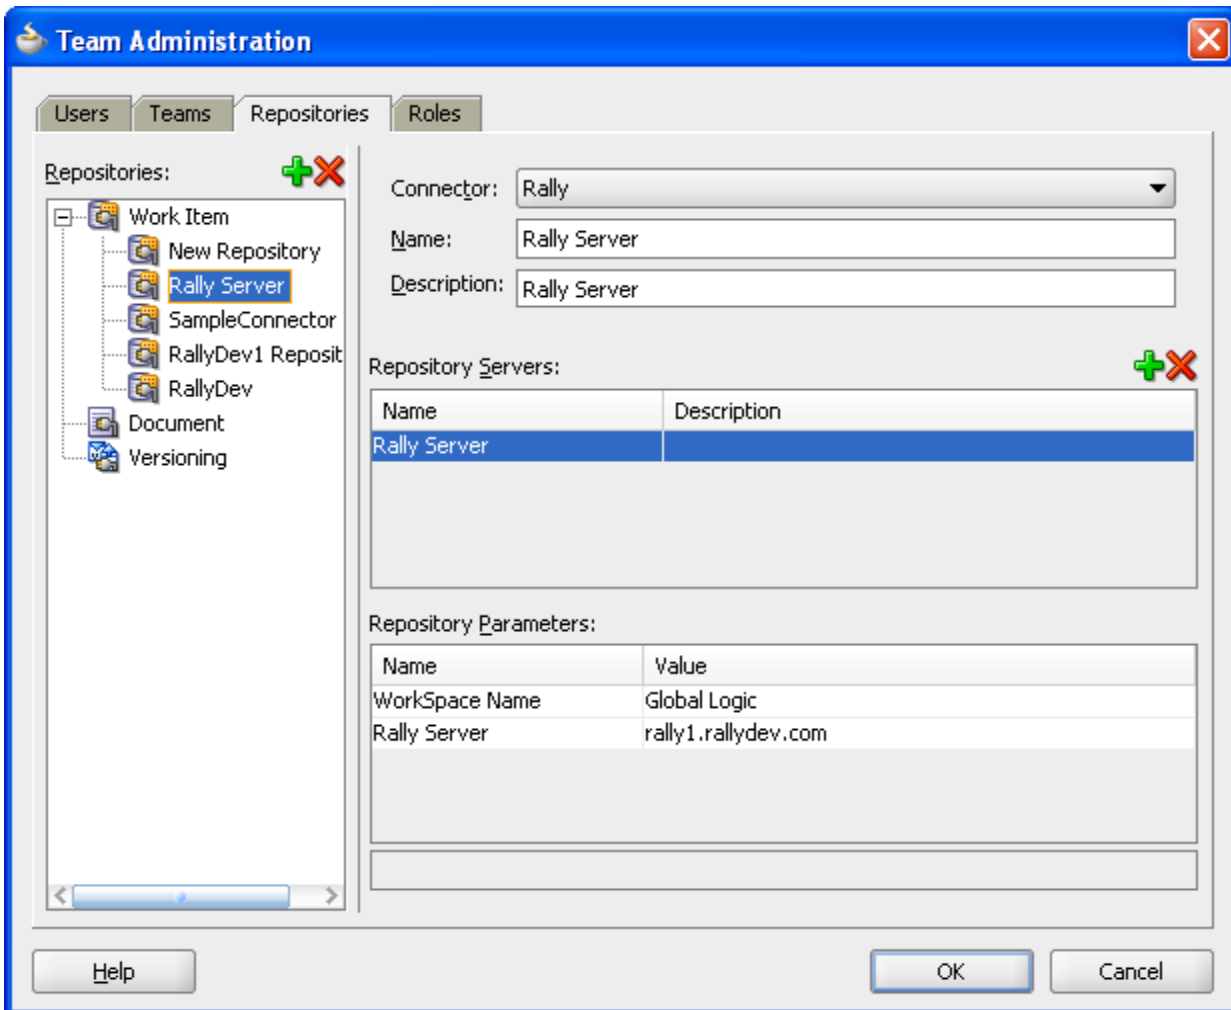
Team Administration

Users | Teams | Repositories | Roles

Repositories:

Work Item
New Repository
Rally Server
SampleConnector
RallyDev1 Reposit
RallyDev
Document
Versioning

Connector: Rally
Name: Rally Server
Description: Rally Server

Repository Servers:

| Name | Description |
|---|---|
| Rally Server | |

Repository Parameters:

| Name | Value |
|---|---|
| WorkSpace Name | Global Logic |
| Rally Server | rally1.rallydev.com |

Help
OK
Cancel